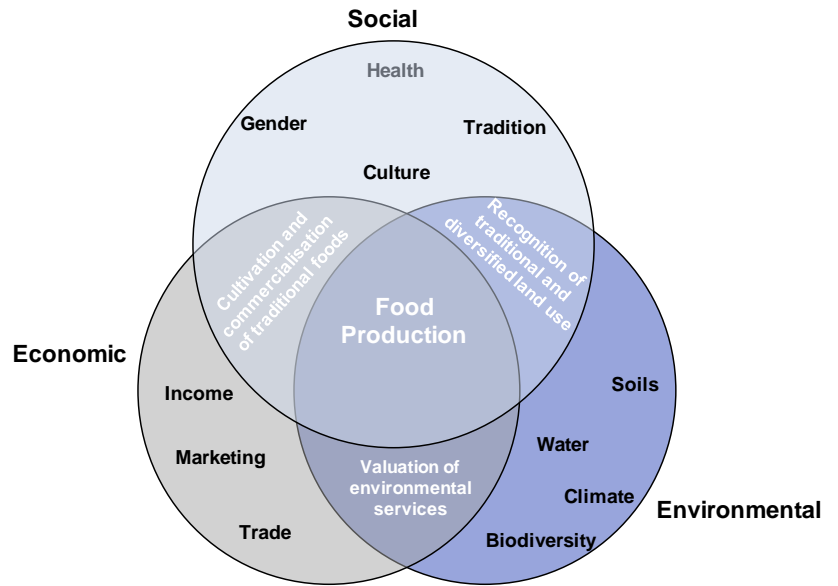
Social

Health

Gender

Tradition

Culture

Cultivation and commercialisation of traditional foods

Recognition of traditional and diversified land use

Food Production

Economic

Income

Marketing

Trade

Valuation of environmental services

Soils

Water

Climate

Biodiversity

Environmental